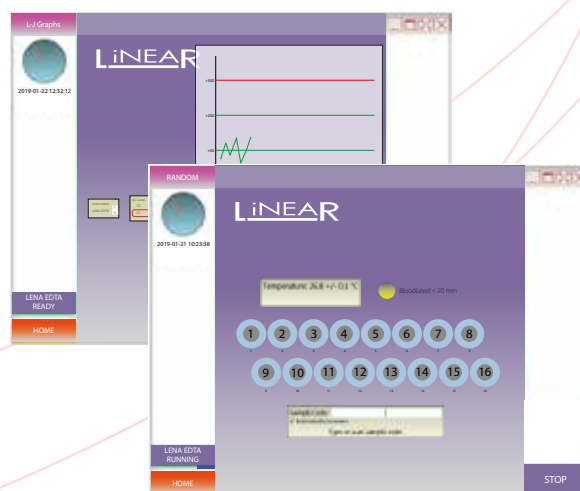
L-J Graphs

2019-01-22 12:52:12

LiNEAR

LENA EDTA
READY

HOME

RANDOM

2019-01-21 10:23:58

LiNEAR

Temperature: 26.8 +/- 0.1 °C

Blood Level = 20 mm

1 2 3 4 5 6 7 8

9 10 11 12 13 14 15 16

Sample Code:

Type or scan sample code

LENA EDTA
RUNNING

HOME

STOP